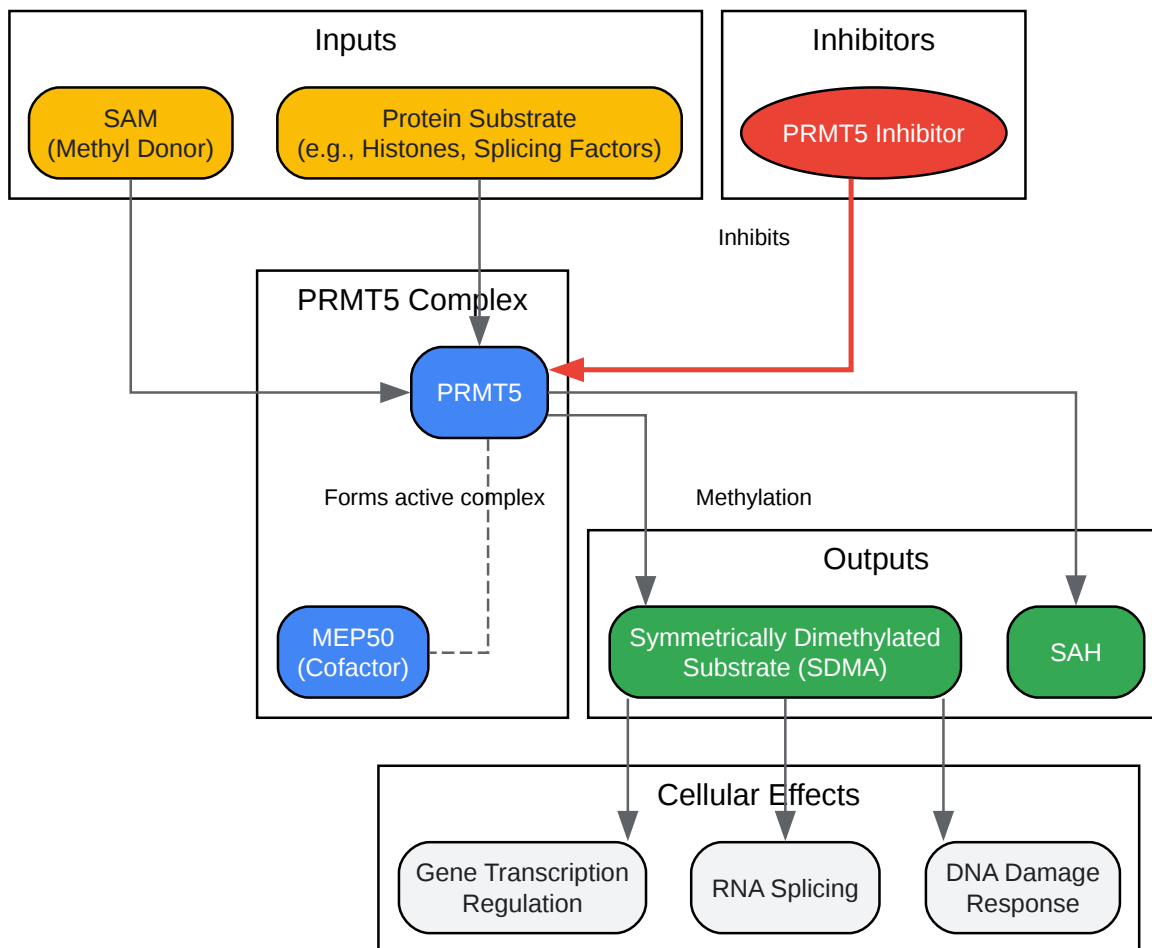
Inputs

SAM
(Methyl Donor)

Protein Substrate
(e.g., Histones, Splicing Factors)

Inhibitors

PRMT5 Inhibitor

Inhibits

PRMT5 Complex

PRMT5

Forms active complex

Methylation

MEP50
(Cofactor)

Outputs

Symmetrically Dimethylated
Substrate (SDMA)

SAH

Cellular Effects

Gene Transcription
Regulation

RNA Splicing

DNA Damage
Response